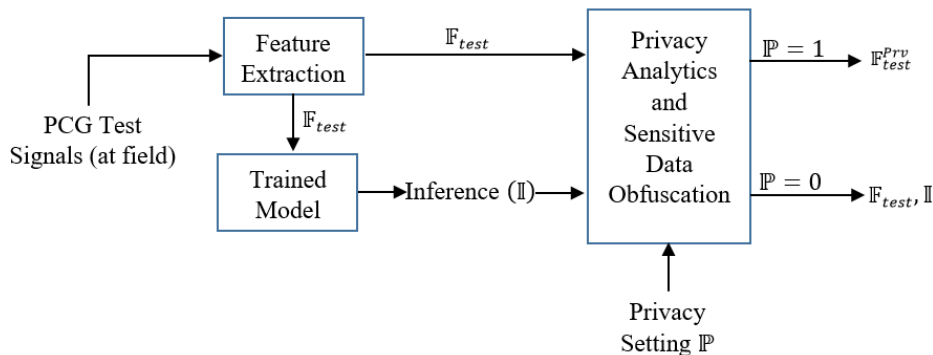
PCG Test Signals (at field)

Feature Extraction

$\mathbb{F}_{test}$

$\mathbb{F}_{test}$

Trained Model

Inference ($\mathbb{I}$)

Privacy Analytics and Sensitive Data Obfuscation

$\mathbb{P} = 1$

$\mathbb{F}_{test}^{Prv}$

$\mathbb{P} = 0$

$\mathbb{F}_{test}, \mathbb{I}$

Privacy Setting $\mathbb{P}$